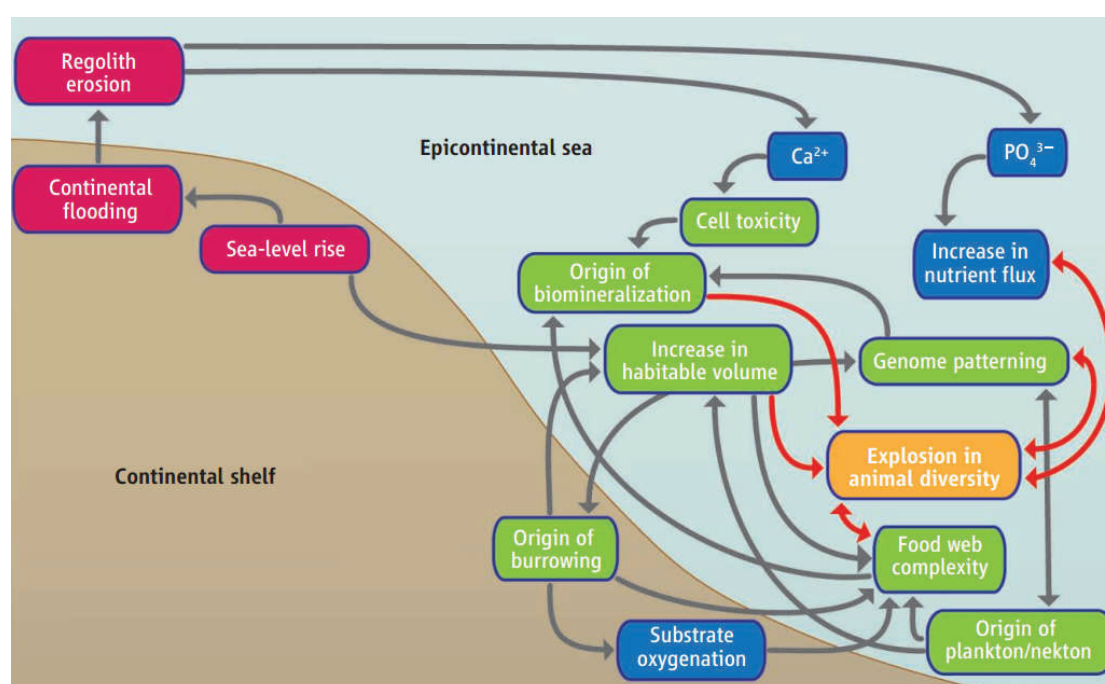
Regolith erosion

Epicontinental sea

$Ca^{2+}$

$PO_4^{3-}$

Continental flooding

Sea-level rise

Cell toxicity

Increase in nutrient flux

Origin of biomineralization

Increase in habitable volume

Genome patterning

Continental shelf

Explosion in animal diversity

Origin of burrowing

Food web complexity

Substrate oxygenation

Origin of plankton/nekton